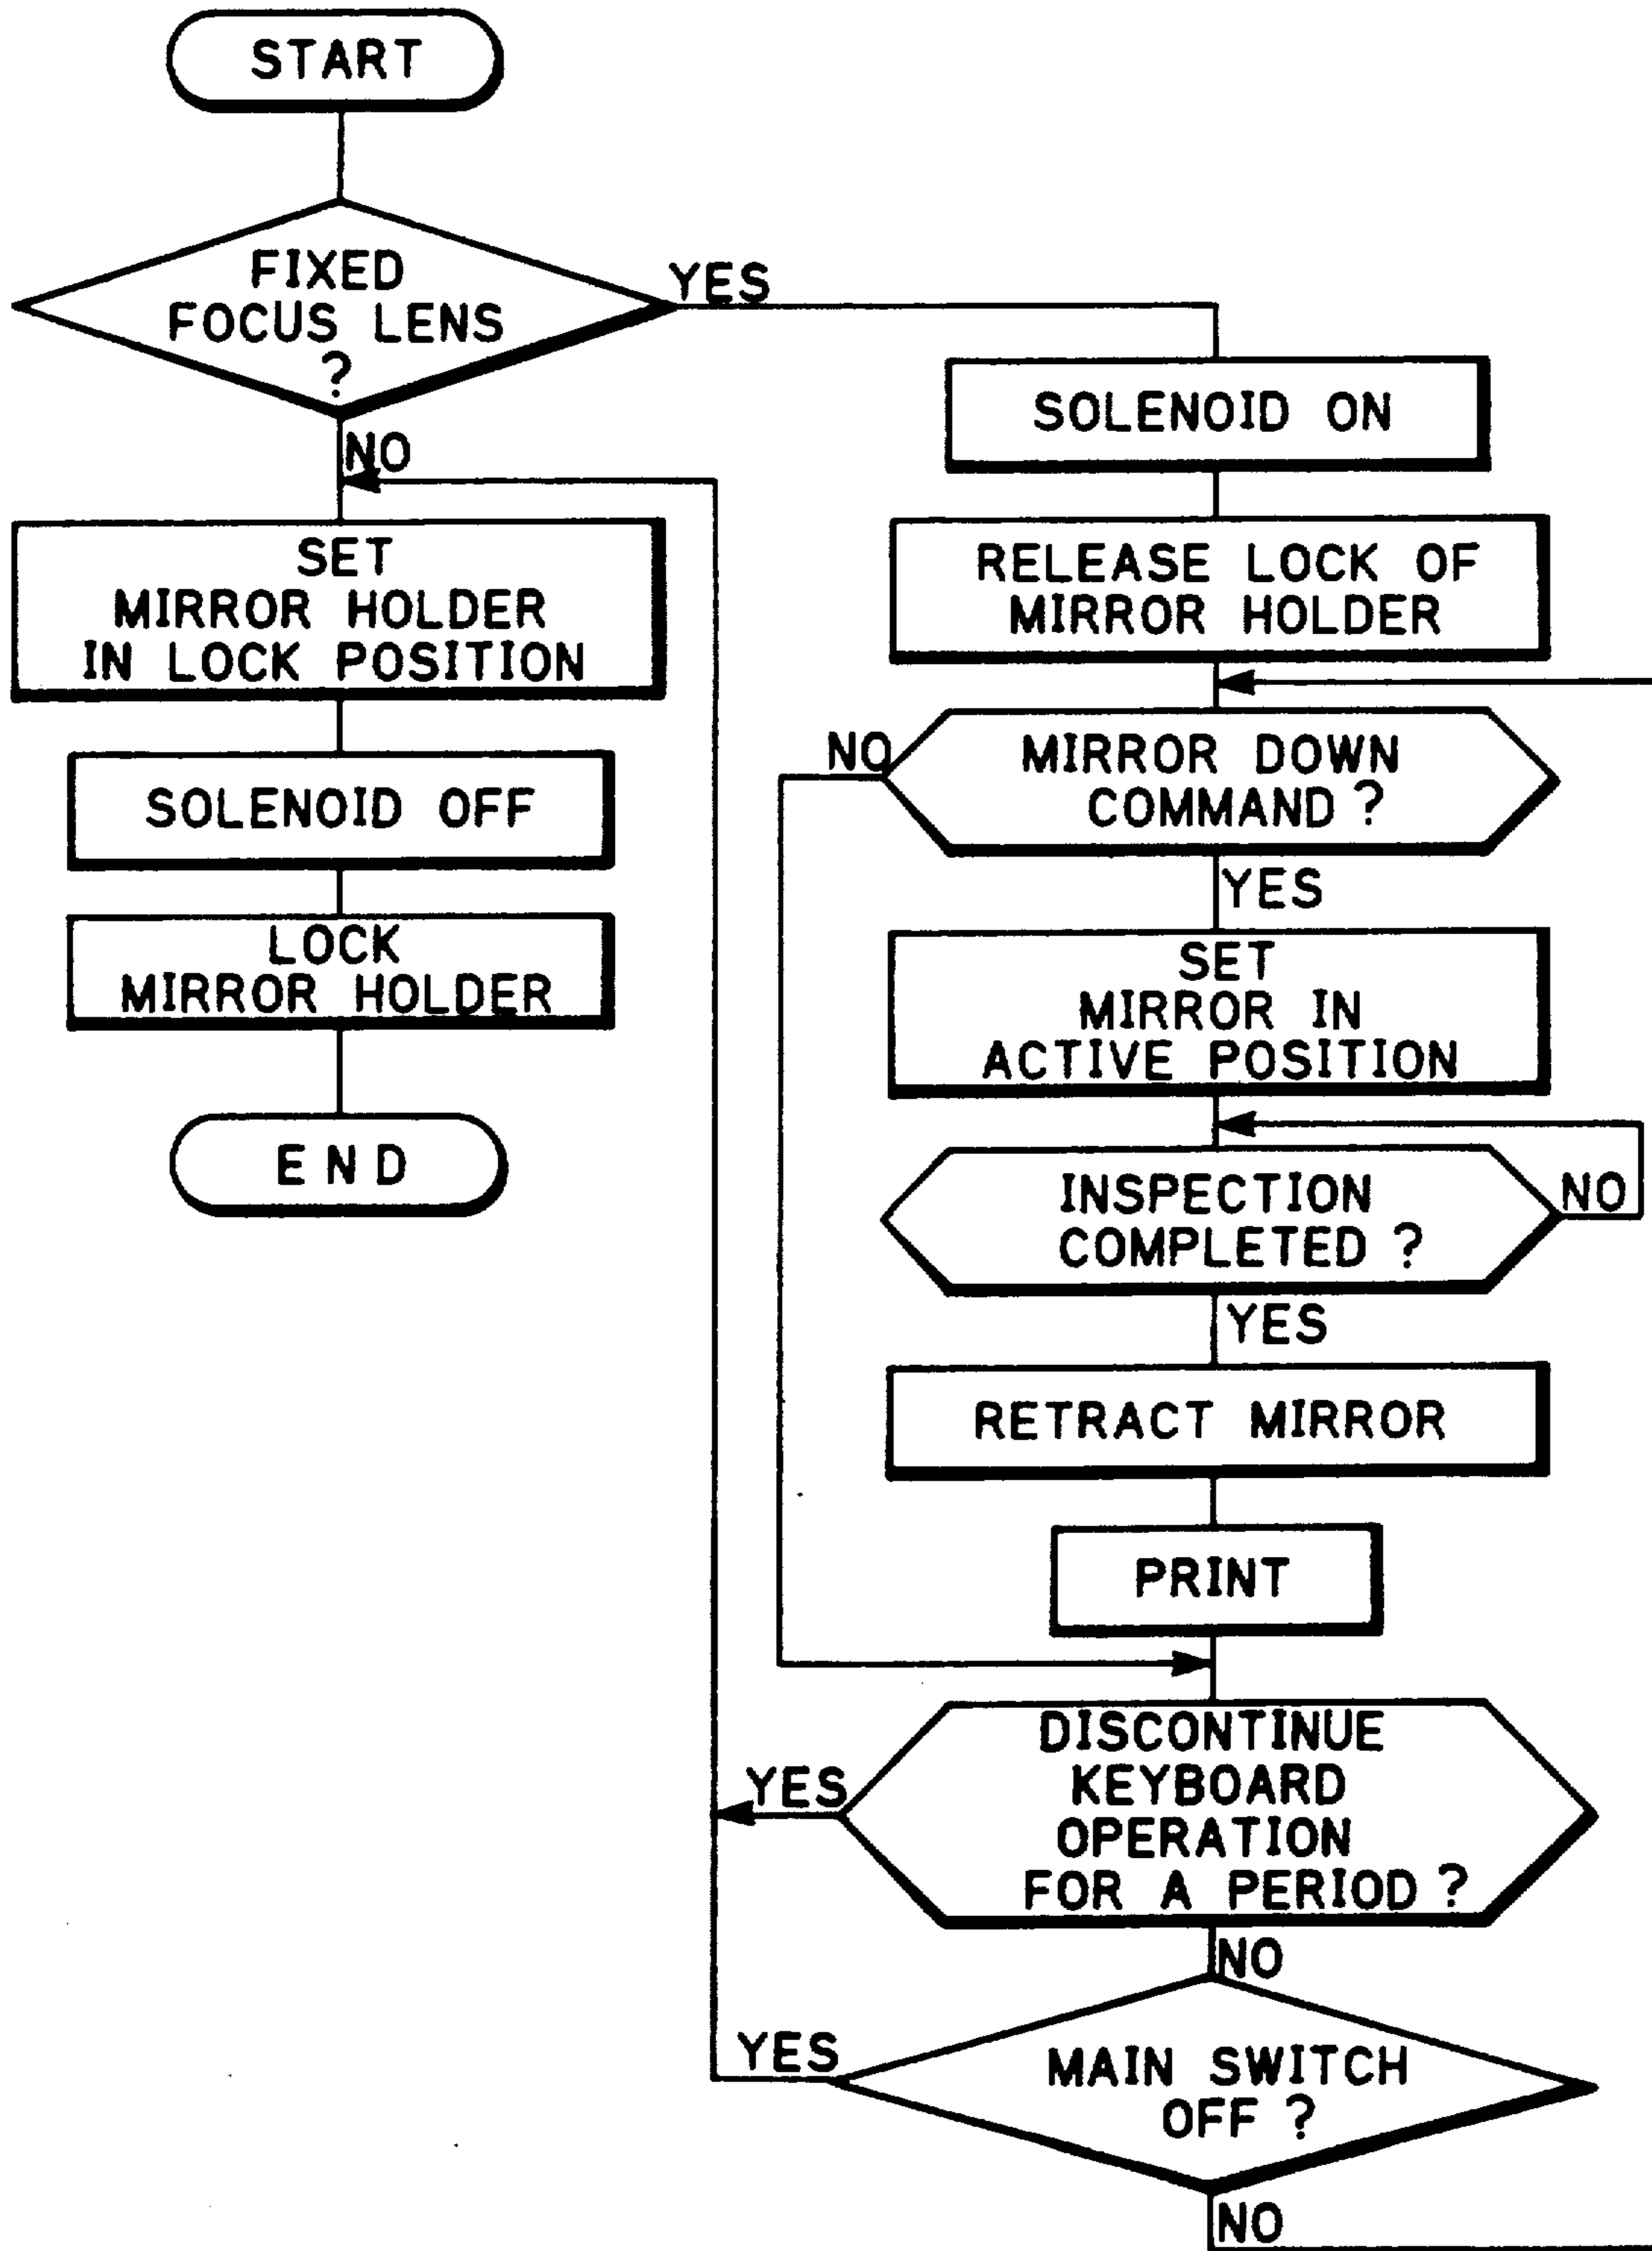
START

FIXED FOCUS LENS ?

YES

NO

SOLENOID ON

RELEASE LOCK OF MIRROR HOLDER

SET MIRROR HOLDER IN LOCK POSITION

NO

MIRROR DOWN COMMAND ?

SOLENOID OFF

YES

LOCK MIRROR HOLDER

SET MIRROR IN ACTIVE POSITION

END

INSPECTION COMPLETED ?

NO

YES

RETRACT MIRROR

PRINT

YES

DISCONTINUE KEYBOARD OPERATION FOR A PERIOD ?

NO

YES

MAIN SWITCH OFF ?

NO